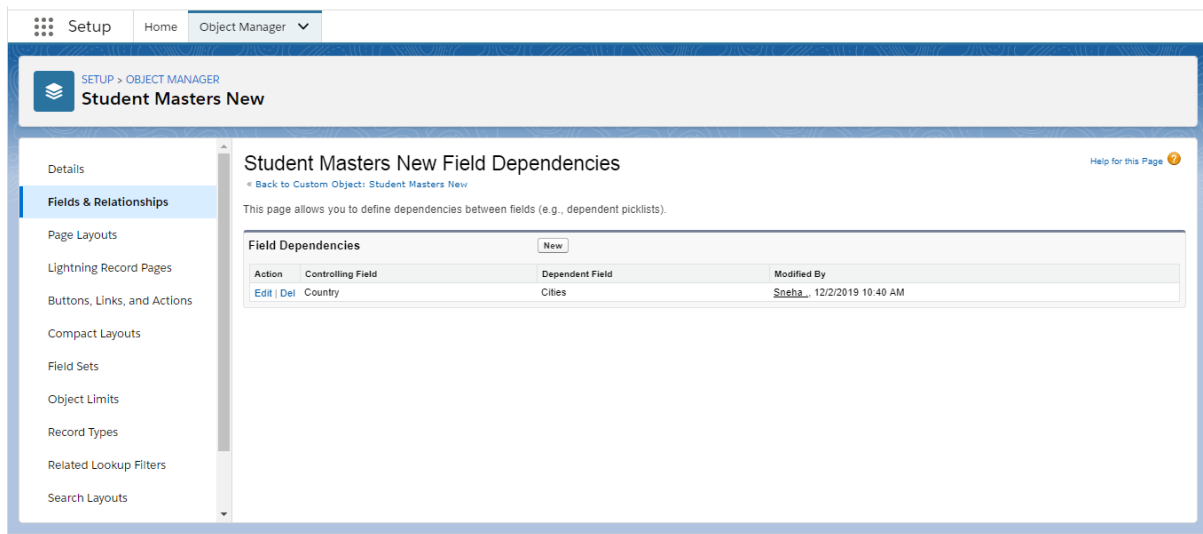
Setup Home Object Manager

SETUP > OBJECT MANAGER
Student Masters New

Details
Fields & Relationships
Page Layouts
Lightning Record Pages
Buttons, Links, and Actions
Compact Layouts
Field Sets
Object Limits
Record Types
Related Lookup Filters
Search Layouts

Student Masters New Field Dependencies
« Back to Custom Object: Student Masters New

Help for this Page

This page allows you to define dependencies between fields (e.g., dependent picklists).

Field Dependencies New

| Action | Controlling Field | Dependent Field | Modified By |
|---|---|---|---|
| Edit \| Del | Country | Cities | Sneha ., 12/2/2019 10:40 AM |